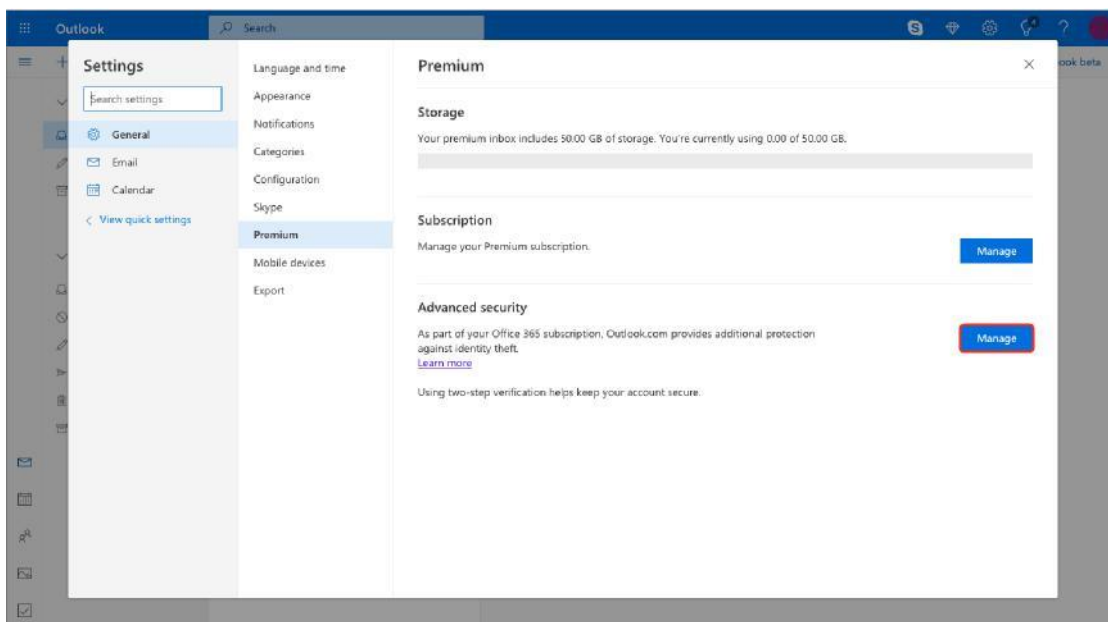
Outlook

Search

ook beta

Settings

Search settings

General

Email

Calendar

< View quick settings

Language and time

Appearance

Notifications

Categories

Configuration

Skype

Premium

Mobile devices

Export

Premium

×

Storage

Your premium inbox includes 50.00 GB of storage. You're currently using 0.00 of 50.00 GB.

Subscription

Manage your Premium subscription.

Manage

Advanced security

As part of your Office 365 subscription, Outlook.com provides additional protection against identity theft.
Learn more

Manage

Using two-step verification helps keep your account secure.